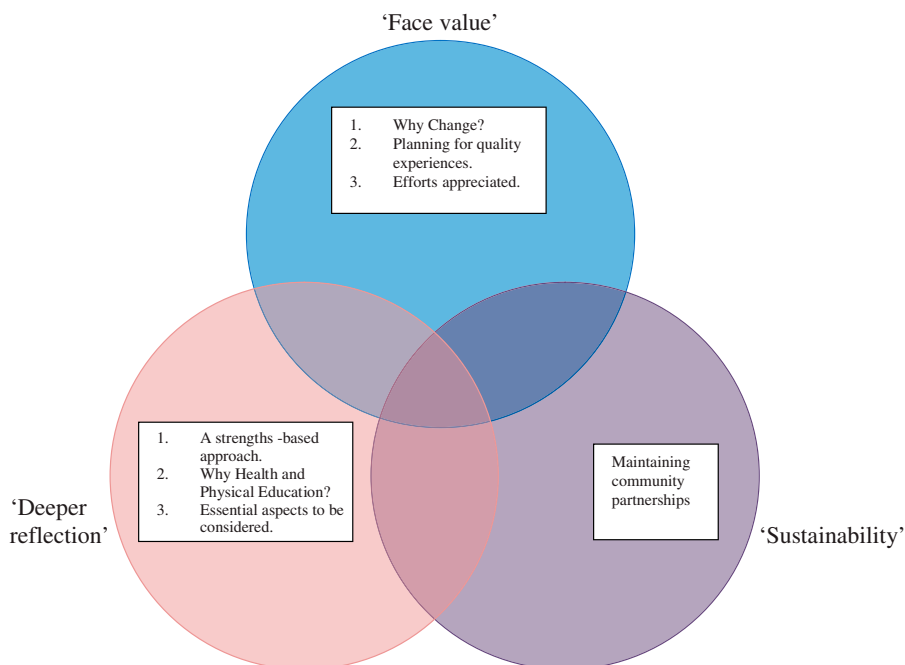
‘Face value’

1. Why Change?
2. Planning for quality experiences.
3. Efforts appreciated.

‘Deeper reflection’

1. A strengths -based approach.
2. Why Health and Physical Education?
3. Essential aspects to be considered.

Maintaining community partnerships

‘Sustainability’